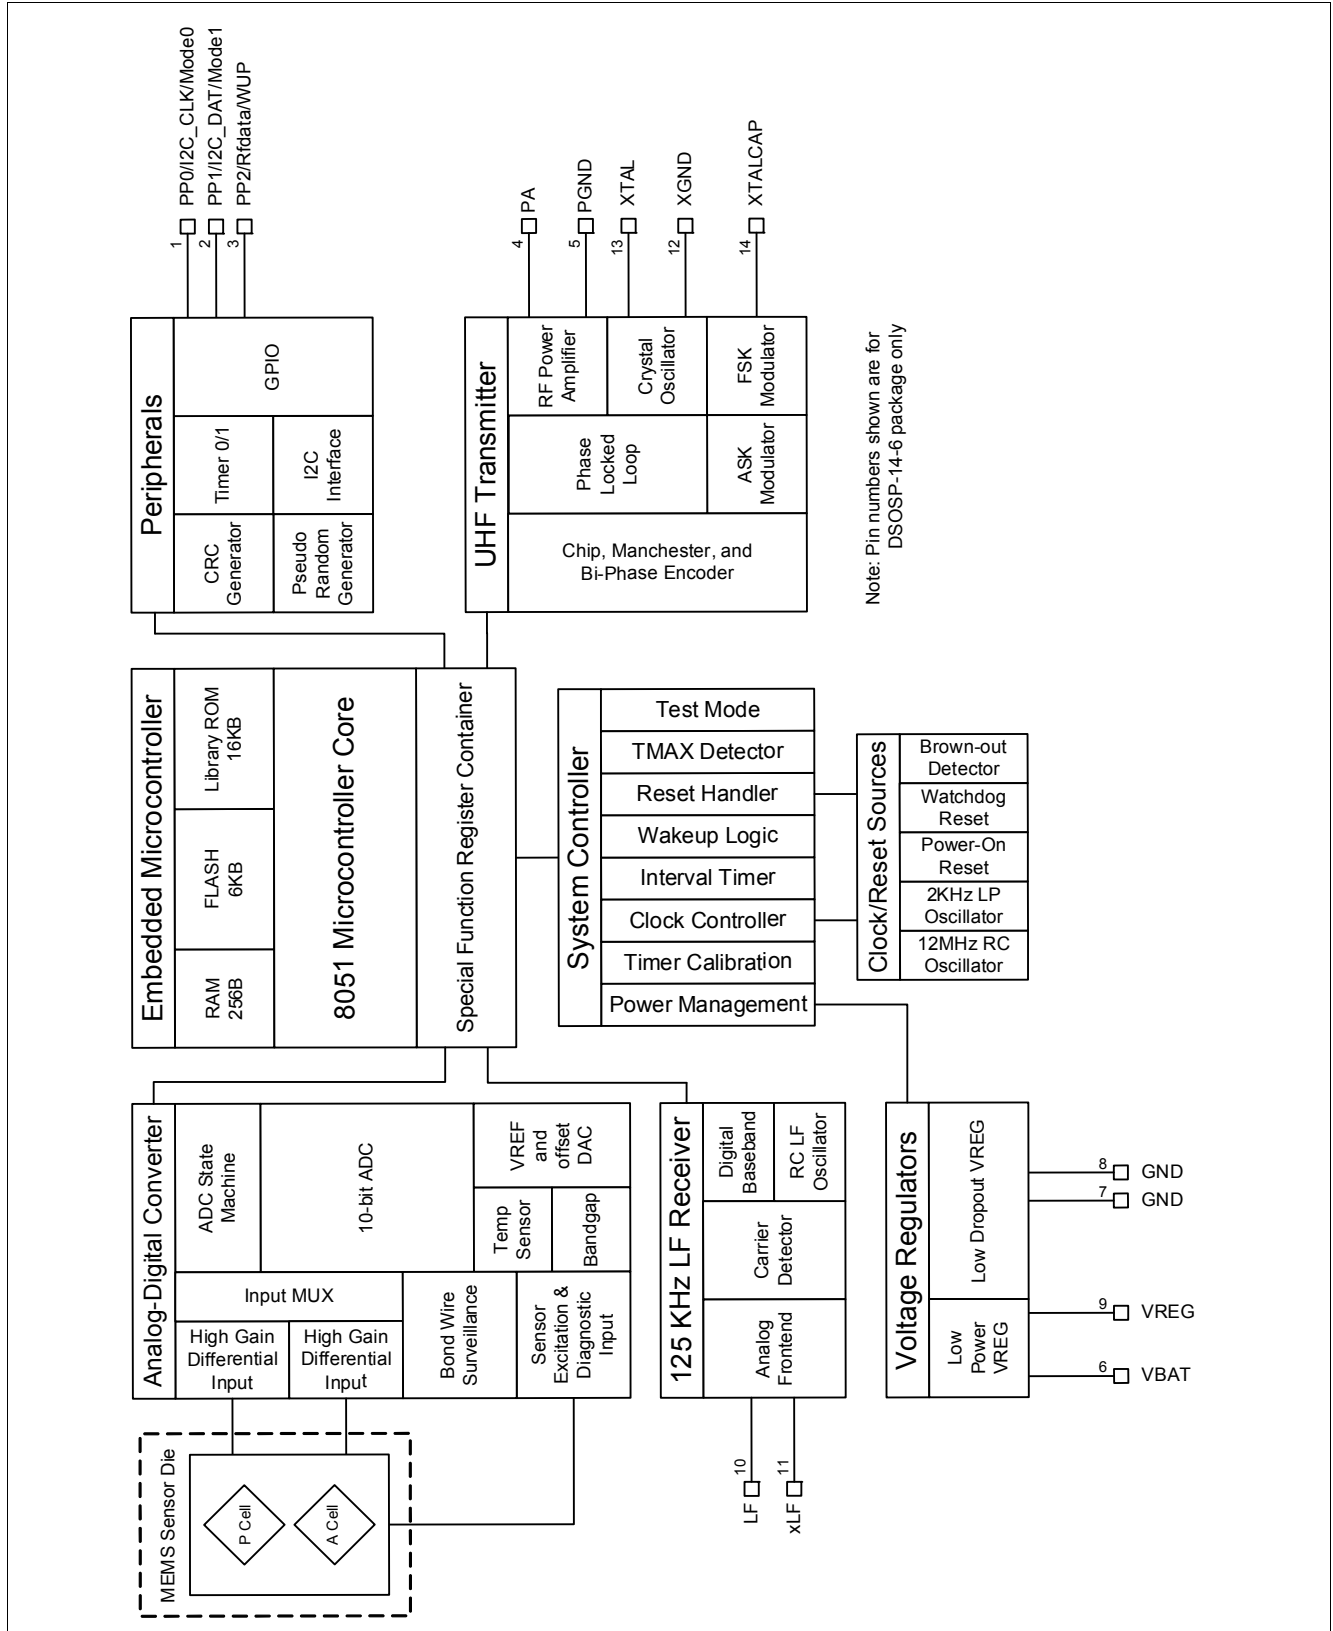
1 PP0/I2C_CLK/Mode0
2 PP1/I2C_DAT/Mode1
3 PP2/Rfdata/WUP

4 PA
5 PGND
13 XTAL
12 XGND
14 XTALCAP

Peripherals
GPIO
Timer 0/1
I2C Interface
CRC Generator
Pseudo Random Generator

UHF Transmitter
RF Power Amplifier
Crystal Oscillator
FSK Modulator
Phase Locked Loop
ASK Modulator
Chip, Manchester, and Bi-Phase Encoder

Note: Pin numbers shown are for DSOSP-14-6 package only

Embedded Microcontroller
Library ROM 16KB
FLASH 6KB
RAM 256B
8051 Microcontroller Core
Special Function Register Container

System Controller
Test Mode
TMAX Detector
Reset Handler
Wakeup Logic
Interval Timer
Clock Controller
Timer Calibration
Power Management

Clock/Reset Sources
Brown-out Detector
Watchdog Reset
Power-On Reset
2KHz LP Oscillator
12MHz RC Oscillator

Analog-Digital Converter
ADC State Machine
10-bit ADC
VREF and offset DAC
Temp Sensor
Bandgap
Input MUX
High Gain Differential Input
High Gain Differential Input
Bond Wire Surveillance
Sensor Excitation & Diagnostic Input

125 KHz LF Receiver
Digital Baseband
RC LF Oscillator
Carrier Detector
Analog Frontend
10 LF
11 xLF

Voltage Regulators
Low Dropout VREG
Low Power VREG
8 GND
7 GND
9 VREG
6 VBAT

MEMS Sensor Die
P Cell
A Cell